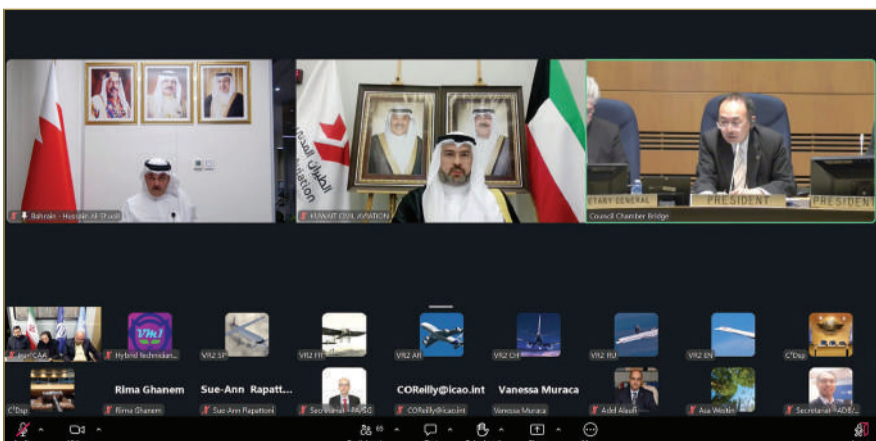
Bahrain - Hussain Al Shuaili

الطيران المدني
Aviation
KUWAIT CIVIL AVIATION

ETARY GENERAL
PRESIDENT
PRESIDEN
Council Chamber Bridge

Iran CAA
VH1
Hybrid technician...
VR2 SP
VR2 FR
VR2 AR
VR2 CH
VR2 RU
VR2 EN
C*Dsp

C*Dsp
Rima Ghanem
Rima Ghanem
Sue-Ann Rapatt...
Sue-Ann Rapattoni
Secretariat - PA/SG
CORellly@icao.int
CORellly@icao.int
Vanessa Muraca
Vanessa Muraca
Adel Alaufi
Asa Westin
Secretariat - ADB/...

65